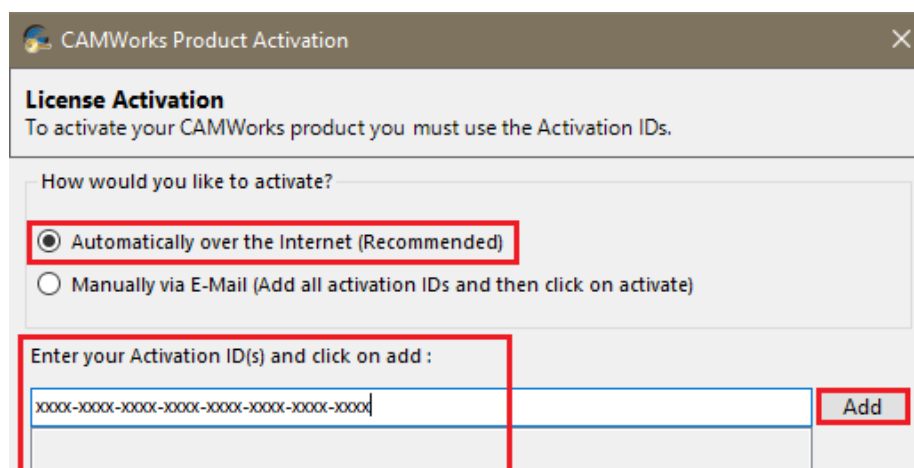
CAMWorks Product Activation

License Activation
To activate your CAMWorks product you must use the Activation IDs.

How would you like to activate?

Automatically over the Internet (Recommended)

Manually via E-Mail (Add all activation IDs and then click on activate)

Enter your Activation ID(s) and click on add :

xxxx-xxxx-xxxx-xxxx-xxxx-xxxx-xxxx-xxxx

Add